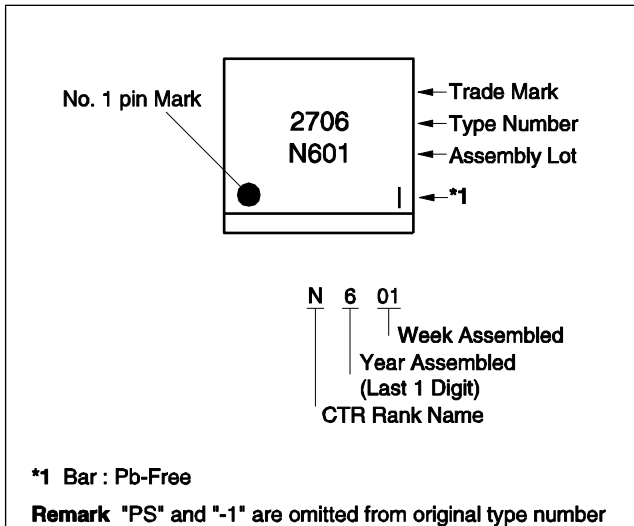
No. 1 pin Mark

2706
N601

Trade Mark
Type Number
Assembly Lot
*1

N 6 01

Week Assembled
Year Assembled
(Last 1 Digit)
CTR Rank Name

*1 Bar : Pb-Free

Remark "PS" and "-1" are omitted from original type number